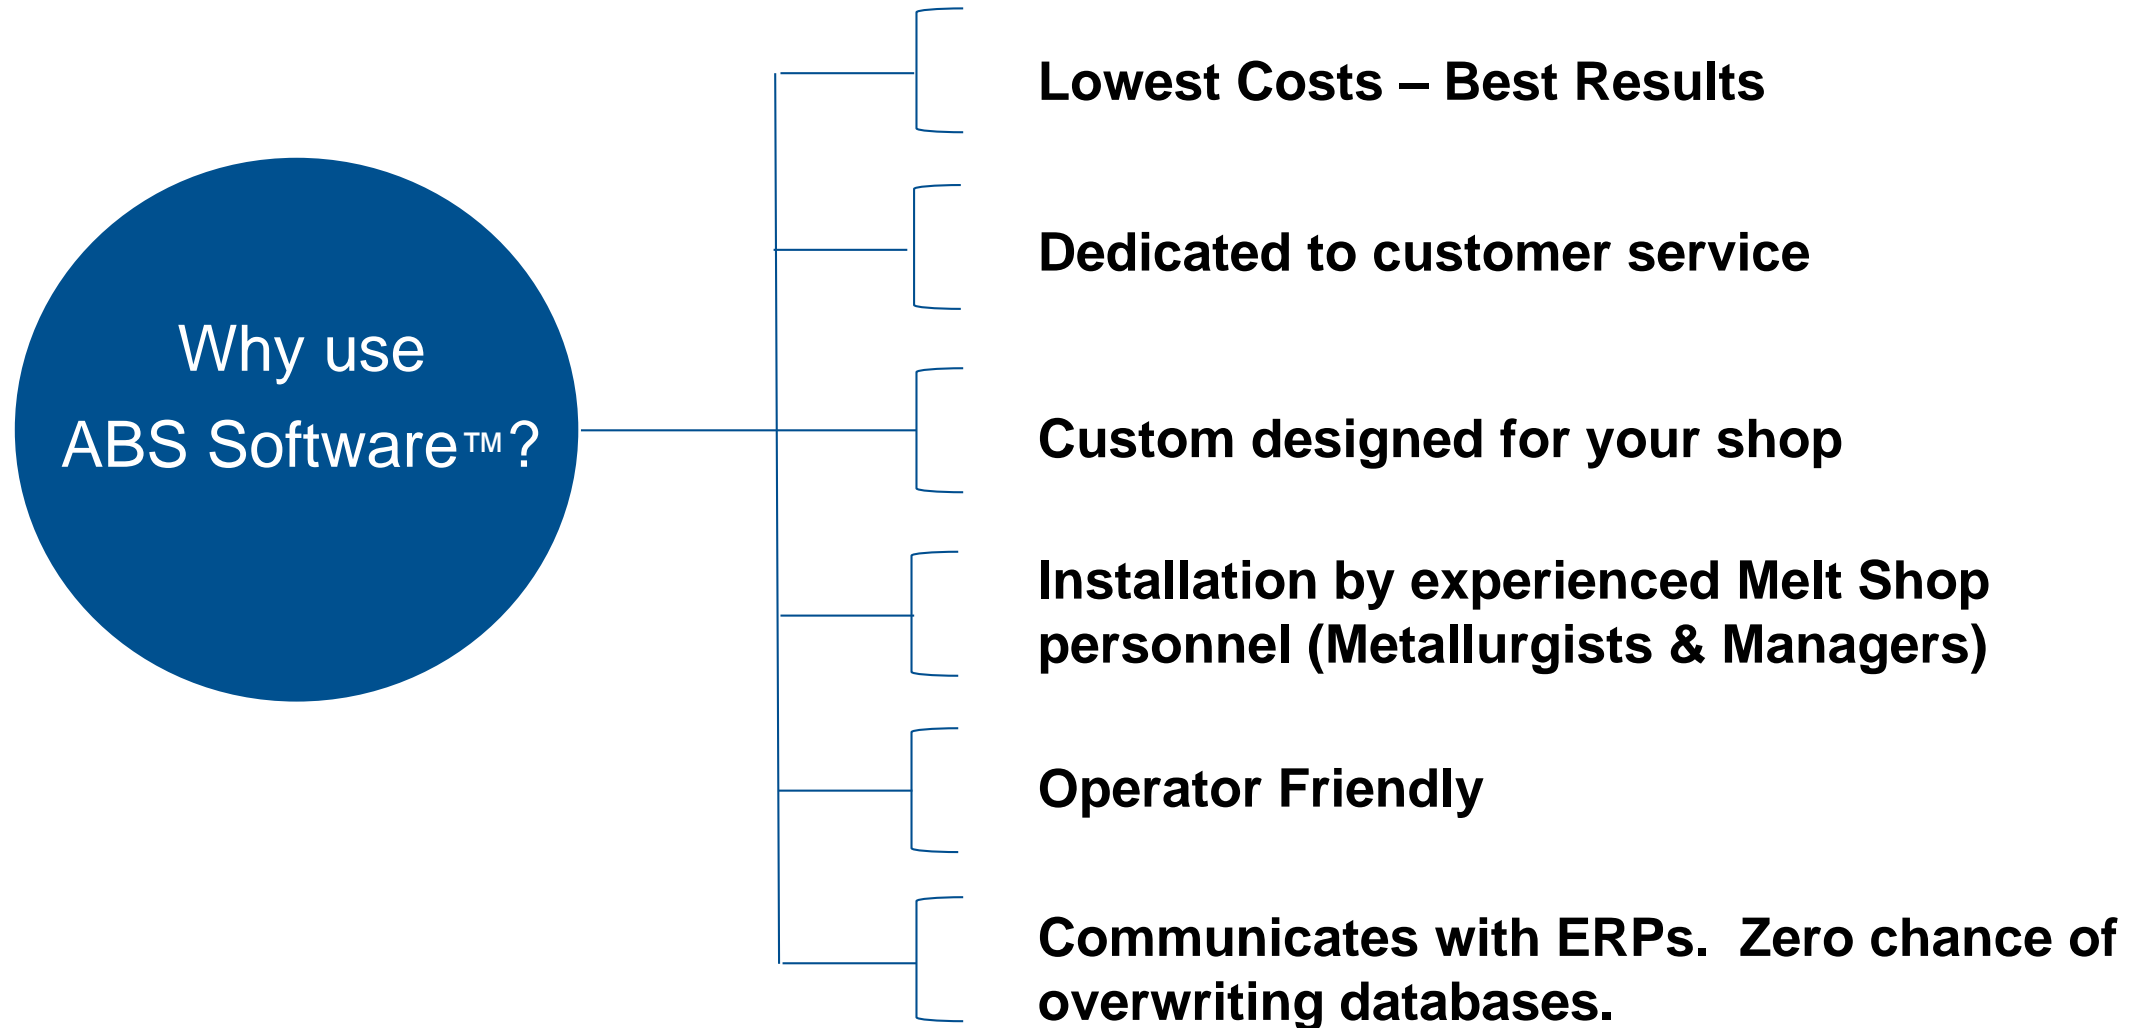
Why use ABS Software™?

Lowest Costs – Best Results

Dedicated to customer service

Custom designed for your shop

Installation by experienced Melt Shop personnel (Metallurgists & Managers)

Operator Friendly

Communicates with ERPs. Zero chance of overwriting databases.